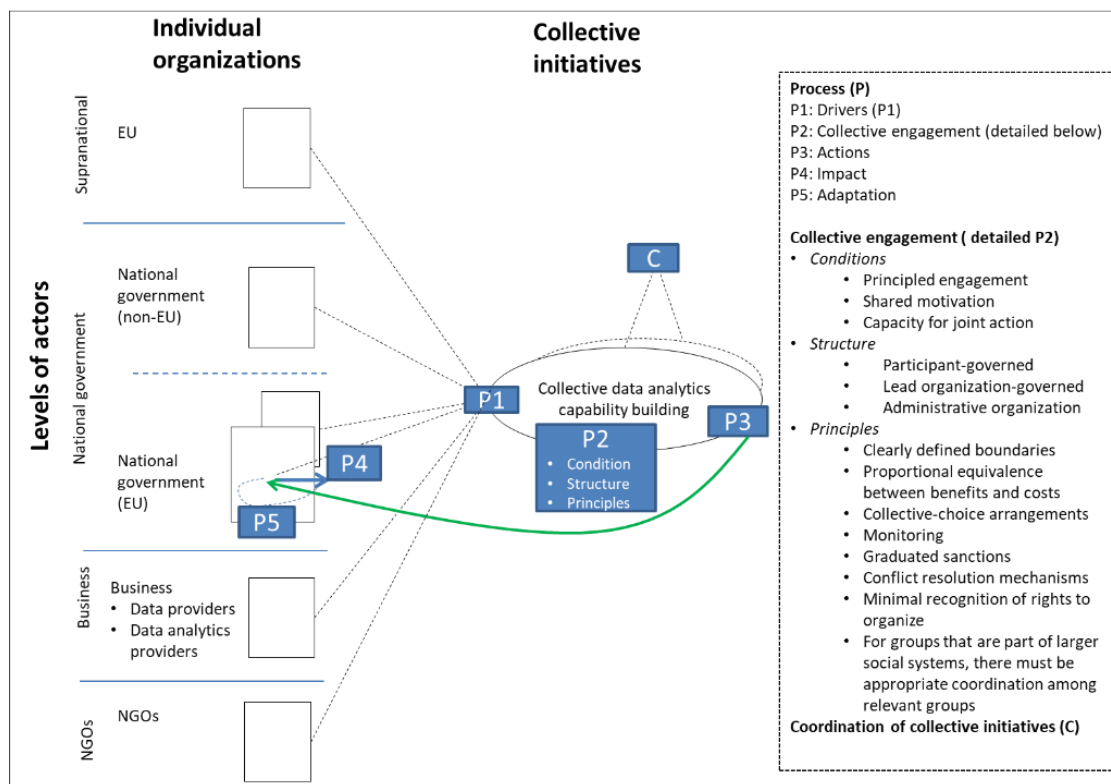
Individual organizations

Collective initiatives

Levels of actors

Supranational

EU

National government

National government (non-EU)

National government (EU)

P4

P5

Business

Business
• Data providers
• Data analytics providers

NGOs

NGOs

P1

C

Collective data analytics capability building

P2
• Condition
• Structure
• Principles

P3

Process (P)
P1: Drivers (P1)
P2: Collective engagement (detailed below)
P3: Actions
P4: Impact
P5: Adaptation

Collective engagement ( detailed P2)
• Conditions
  • Principled engagement
  • Shared motivation
  • Capacity for joint action
• Structure
  • Participant-governed
  • Lead organization-governed
  • Administrative organization
• Principles
  • Clearly defined boundaries
  • Proportional equivalence between benefits and costs
  • Collective-choice arrangements
  • Monitoring
  • Graduated sanctions
  • Conflict resolution mechanisms
  • Minimal recognition of rights to organize
  • For groups that are part of larger social systems, there must be appropriate coordination among relevant groups
Coordination of collective initiatives (C)